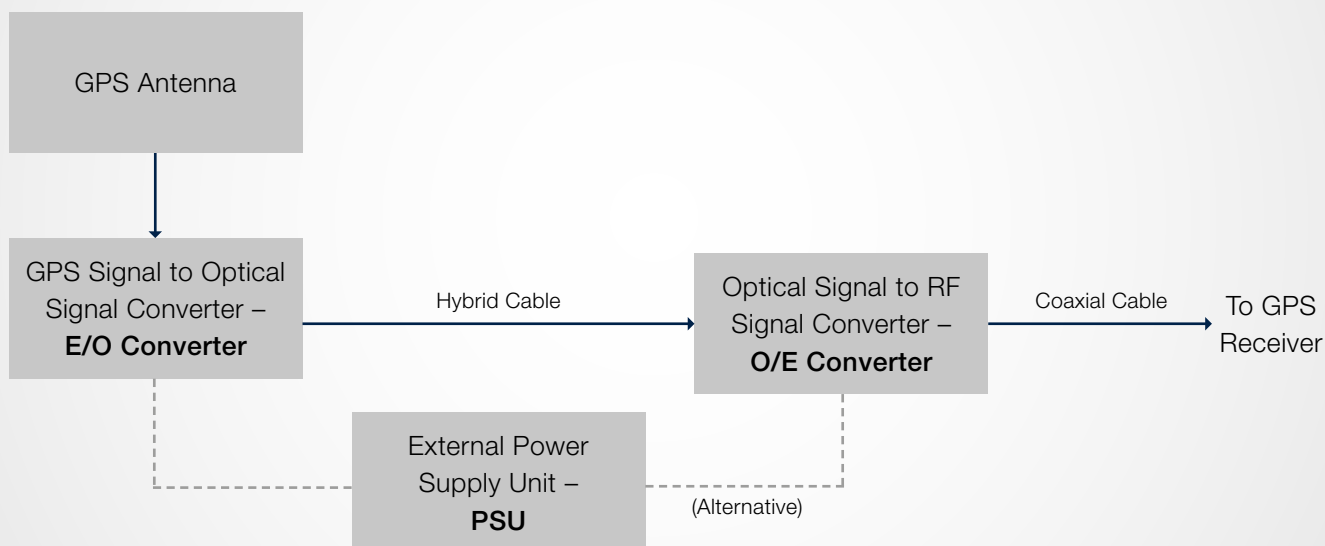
GPS Antenna

GPS Signal to Optical Signal Converter – **E/O Converter**

Hybrid Cable

Optical Signal to RF Signal Converter – **O/E Converter**

Coaxial Cable

To GPS Receiver

External Power Supply Unit – **PSU**

(Alternative)